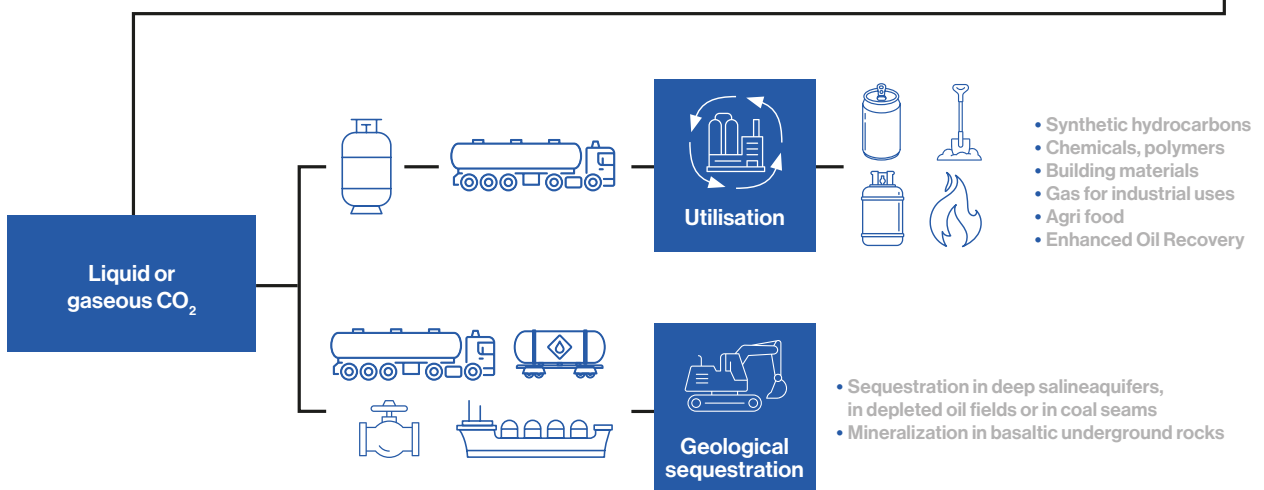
Liquid or gaseous $CO_2$

Utilisation

• Synthetic hydrocarbons
• Chemicals, polymers
• Building materials
• Gas for industrial uses
• Agri food
• Enhanced Oil Recovery

Geological sequestration

• Sequestration in deep salineaquifers, in depleted oil fields or in coal seams
• Mineralization in basaltic underground rocks